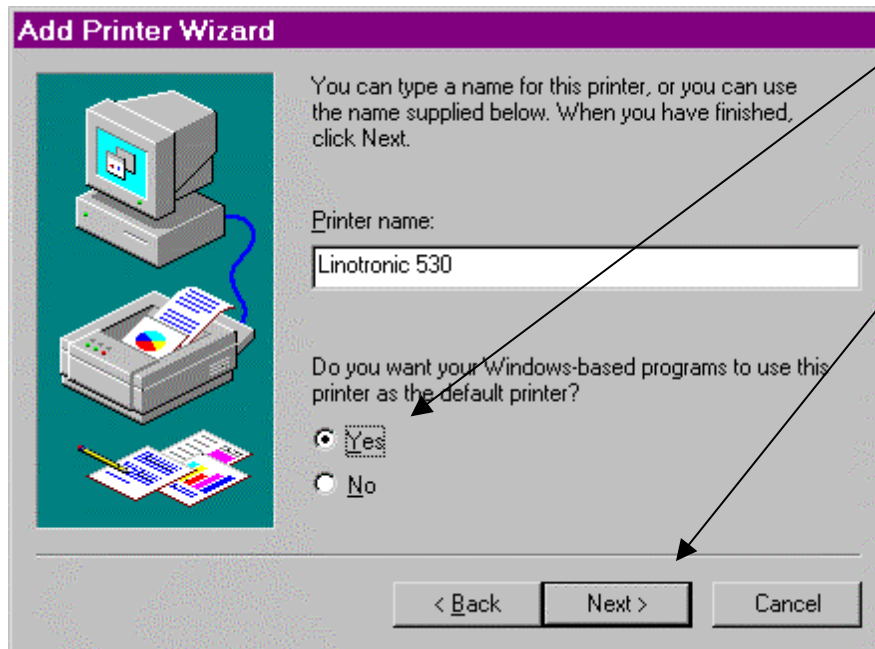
Add Printer Wizard

You can type a name for this printer, or you can use the name supplied below. When you have finished, click Next.

Printer name:

Linotronic 530

Do you want your Windows-based programs to use this printer as the default printer?

Yes

No

< Back

Next >

Cancel